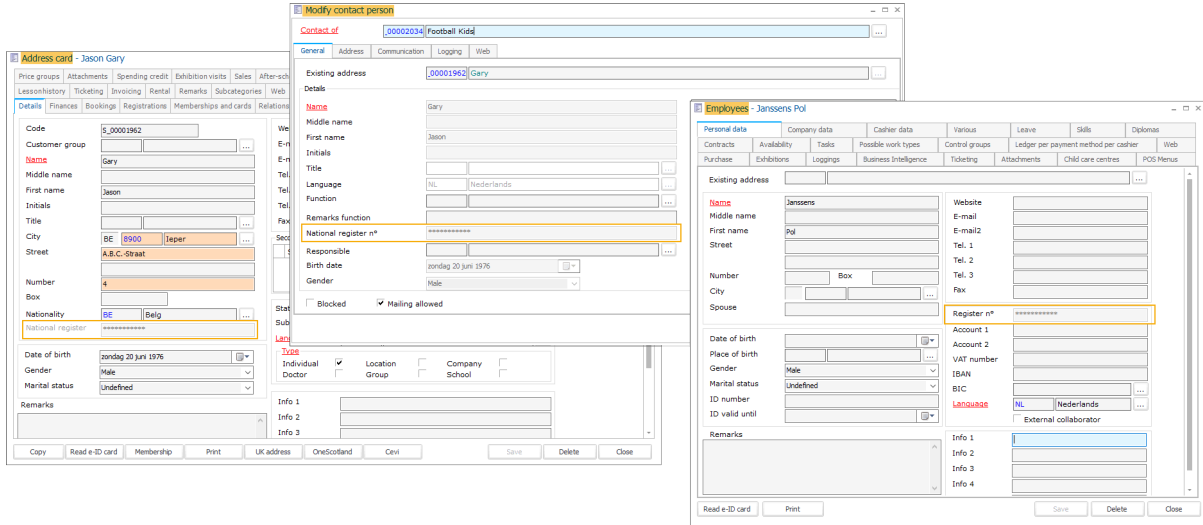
Address card - Jason Gary

Price groups | Attachments | Spending credit | Exhibition visits | Sales | After-sch
Lessonhistory | Ticketing | Invoicing | Rental | Remarks | Subcategories | Web
Details | Finances | Bookings | Registrations | Memberships and cards | Relations

Code: S_00001962
Customer group
Name: Gary
Middle name
First name: Jason
Initials
Title
City: BE 8900 Ieper
Street: A.B.C.-Straat
Number: 4
Box
Nationality: BE Belg
National register: ************

Date of birth: zondag 20 juni 1976
Gender: Male
Marital status: Undefined

Remarks

We
E-m
E-m
Tel
Tel
Tel
Fax
Seco
Stat
Sub
Lan

Type
Individual | Location | Company
Doctor | Group | School

Info 1
Info 2
Info 3

Copy | Read e-ID card | Membership | Print | UK address | OneScotland | Cevi | Save | Delete | Close

Modify contact person

Contact of: _00002034 Football Kids

General | Address | Communication | Logging | Web

Existing address: _00001962 Gary
Details
Name: Gary
Middle name
First name: Jason
Initials
Title
Language: NL Nederlands
Function
Remarks function
National register n°: ************
Responsible
Birth date: zondag 20 juni 1976
Gender: Male

Blocked | Mailing allowed

Employees - Janssens Pol

Personal data | Company data | Cashier data | Various | Leave | Skills | Diplomas
Contracts | Availability | Tasks | Possible work types | Control groups | Ledger per payment method per cashier | Web
Purchase | Exhibitions | Loggings | Business Intelligence | Ticketing | Attachments | Child care centres | POS Menus

Existing address
Name: Janssens
Middle name
First name: Pol
Street
Number | Box
City
Spouse

Date of birth
Place of birth
Gender: Male
Marital status: Undefined
ID number
ID valid until

Remarks

Website
E-mail
E-mail2
Tel. 1
Tel. 2
Tel. 3
Fax
Register n°: ************
Account 1
Account 2
VAT number
IBAN
BIC
Language: NL Nederlands
External collaborator

Info 1
Info 2
Info 3
Info 4

Read e-ID card | Print | Save | Delete | Close